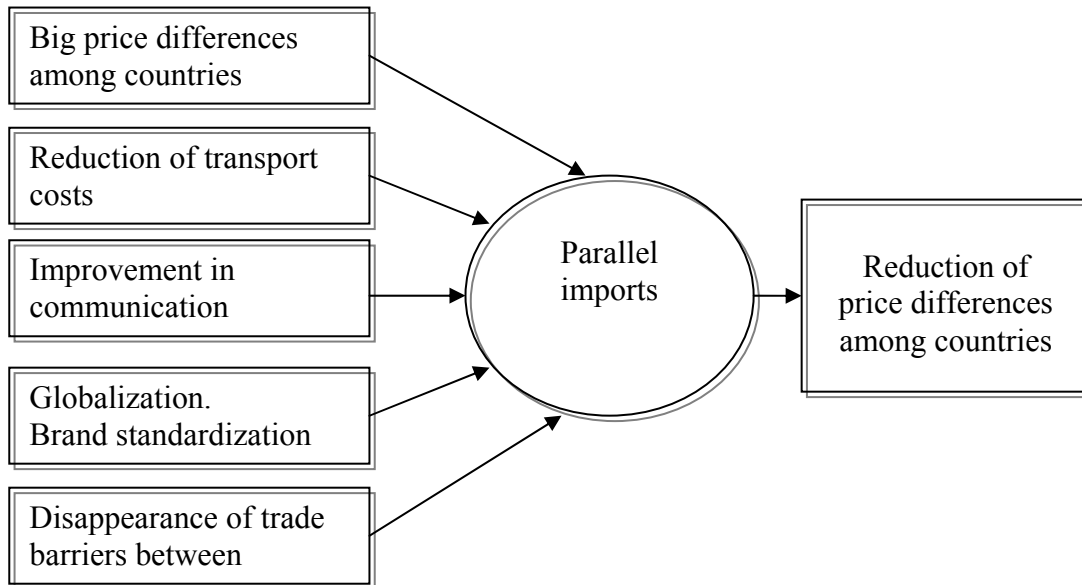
Big price differences among countries

Reduction of transport costs

Improvement in communication

Globalization. Brand standardization

Disappearance of trade barriers between

Parallel imports

Reduction of price differences among countries